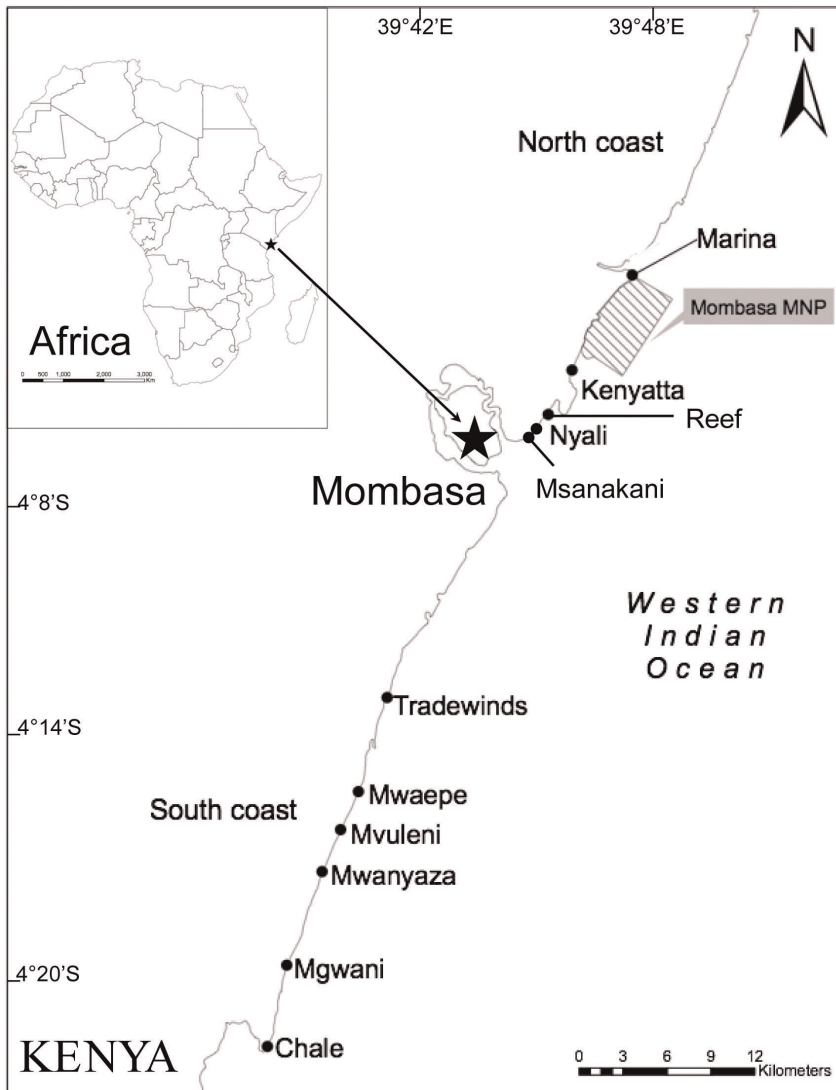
39°42'E
39°48'E
N
North coast
Africa
0 500 1,000 2,000 3,000 Km
Marina
Mombasa MNP
Kenyatta
Reef
Nyali
Mombasa
Msanakani
4°8'S
Western Indian Ocean
Tradewinds
4°14'S
Mwaepe
South coast
Mvuleni
Mwanyaza
4°20'S
Mgwani
KENYA
Chale
0 3 6 9 12 Kilometers